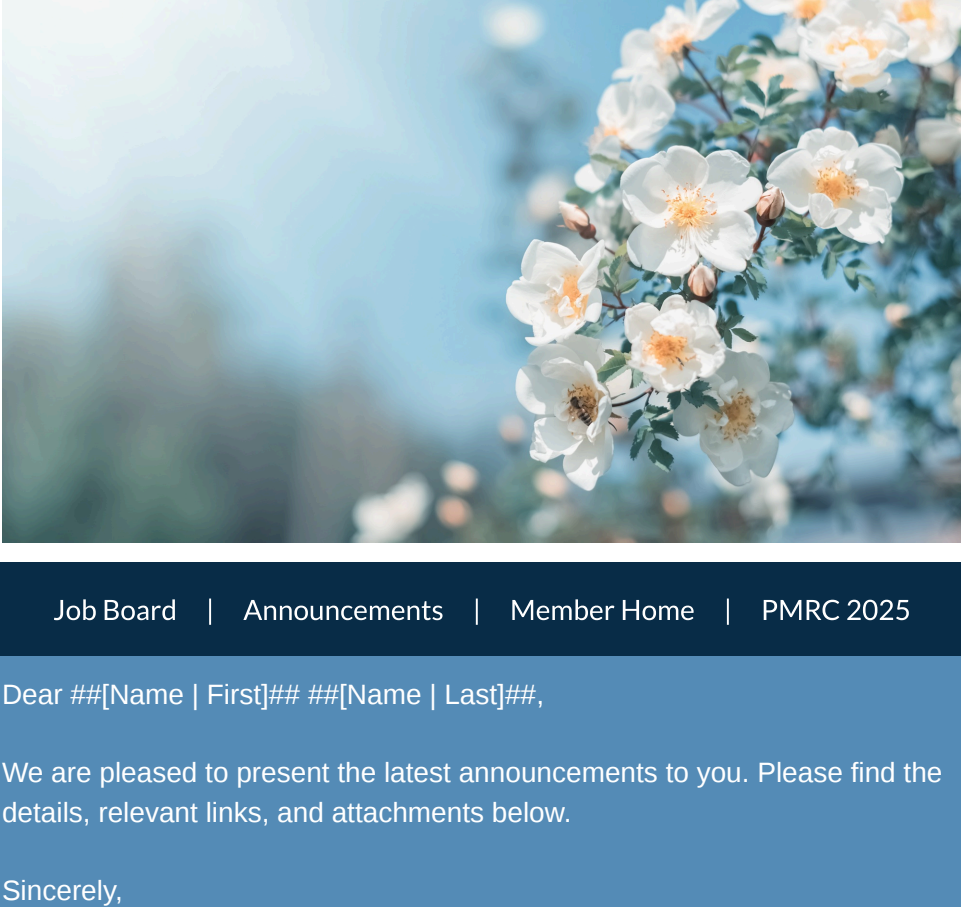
Job Board | Announcements | Member Home | PMRC 2025

Dear ##[Name | First]## ##[Name | Last]##,

We are pleased to present the latest announcements to you. Please find the details, relevant links, and attachments below.

Sincerely,